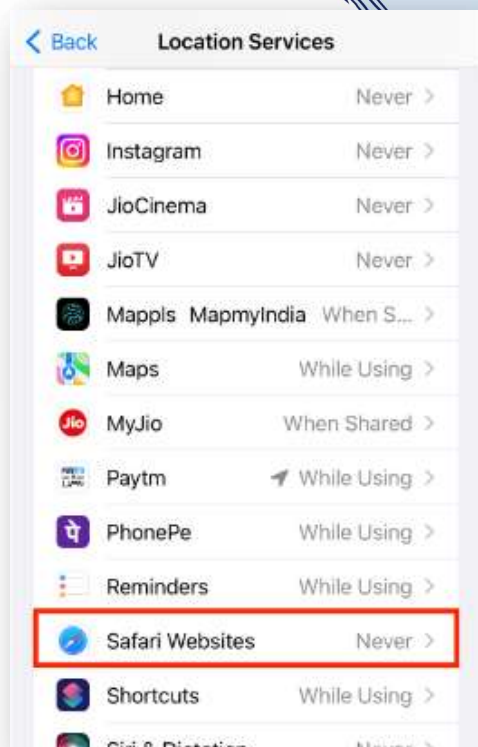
< Back Location Services

Home Never >

Instagram Never >

JioCinema Never >

JioTV Never >

Mappls MapmyIndia When S... >

Maps While Using >

MyJio When Shared >

Paytm While Using >

PhonePe While Using >

Reminders While Using >

Safari Websites Never >

Shortcuts While Using >

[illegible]